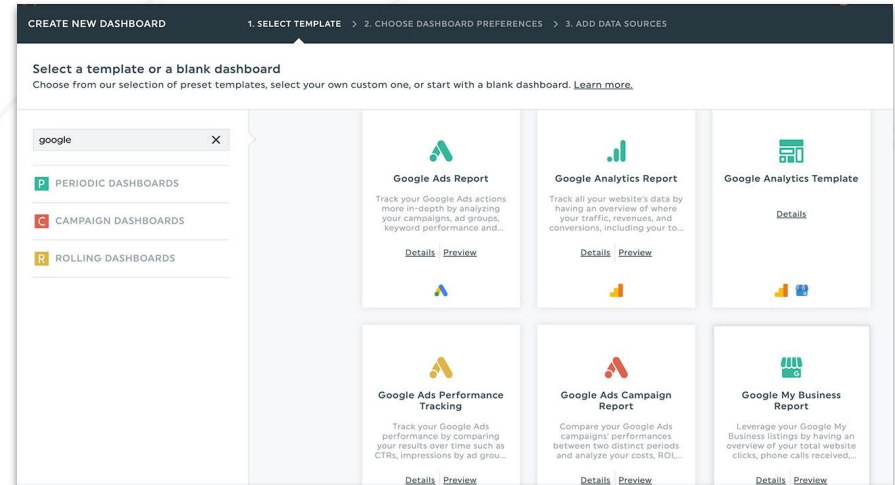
CREATE NEW DASHBOARD

1. SELECT TEMPLATE > 2. CHOOSE DASHBOARD PREFERENCES > 3. ADD DATA SOURCES

Select a template or a blank dashboard

Choose from our selection of preset templates, select your own custom one, or start with a blank dashboard. Learn more.

google ×

P PERIODIC DASHBOARDS

C CAMPAIGN DASHBOARDS

R ROLLING DASHBOARDS

Google Ads Report

Track your Google Ads actions more in-depth by analyzing your campaigns, ad groups, keyword performance and...

Details Preview

Google Analytics Report

Track all your website's data by having an overview of where your traffic, revenues, and conversions, including your to...

Details Preview

Google Analytics Template

Details

Google Ads Performance Tracking

Track your Google Ads performance by comparing your results over time such as CTRs, impressions by ad grou...

Details Preview

Google Ads Campaign Report

Compare your Google Ads campaigns' performances between two distinct periods and analyze your costs, ROI,...

Details Preview

Google My Business Report

Leverage your Google My Business listings by having an overview of your total website clicks, phone calls received,...

Details Preview